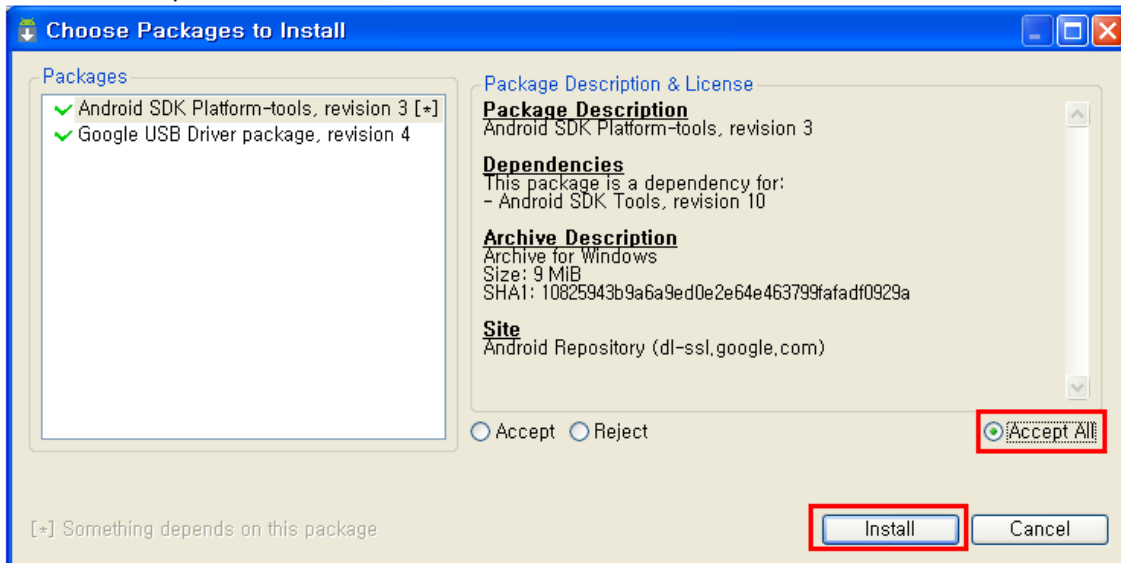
Choose Packages to Install

Packages

Android SDK Platform-tools, revision 3 [*]
Google USB Driver package, revision 4

Package Description & License

Package Description
Android SDK Platform-tools, revision 3

Dependencies
This package is a dependency for:
- Android SDK Tools, revision 10

Archive Description
Archive for Windows
Size: 9 MiB
SHA1: 10825943b9a6a9ed0e2e64e463799fafadf0929a

Site
Android Repository (dl-ssl.google.com)

Accept Reject Accept All

[*] Something depends on this package

Install Cancel